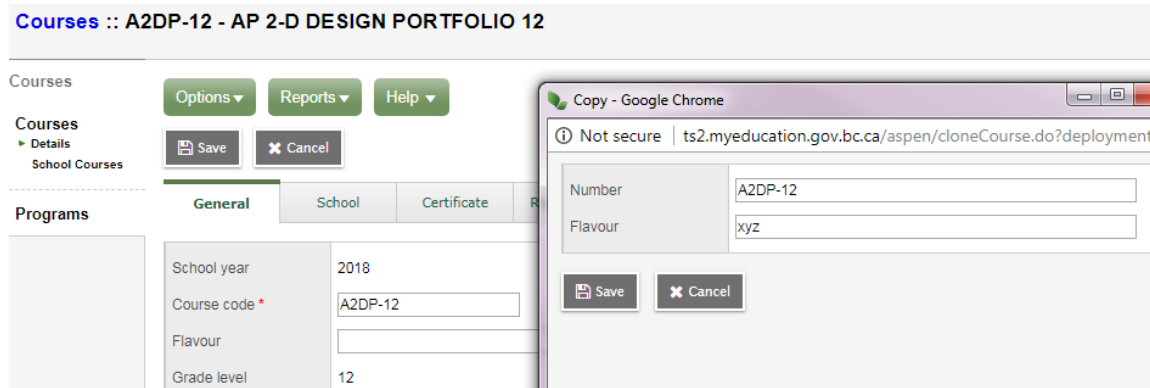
Courses :: A2DP-12 - AP 2-D DESIGN PORTFOLIO 12

Courses

Courses
Details
School Courses

Programs

Options ▾ Reports ▾ Help ▾

Save Cancel

General School Certificate R

School year 2018
Course code * A2DP-12
Flavour
Grade level 12

Copy - Google Chrome

Not secure | ts2.myeducation.gov.bc.ca/aspen/cloneCourse.do?deployment

Number A2DP-12
Flavour xyz

Save Cancel